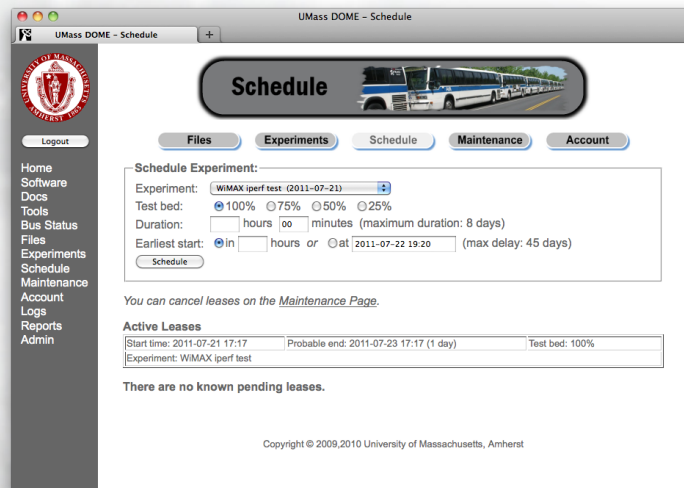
UMass DOME - Schedule

UMass DOME - Schedule

UNIVERSITY OF MASSACHUSETTS AMHERST 1863

Logout

Home
Software
Docs
Tools
Bus Status
Files
Experiments
Schedule
Maintenance
Account
Logs
Reports
Admin

Schedule

Files | Experiments | Schedule | Maintenance | Account

Schedule Experiment:

Experiment: WiMAX iperf test (2011-07-21)

Test bed: 100% 75% 50% 25%

Duration: hours 00 minutes (maximum duration: 8 days)

Earliest start: in hours *or* at 2011-07-22 19:20 (max delay: 45 days)

Schedule

*You can cancel leases on the Maintenance Page.*

**Active Leases**

| Start time: 2011-07-21 17:17 | Probable end: 2011-07-23 17:17 (1 day) | Test bed: 100% |
|---|---|---|
| Experiment: WiMAX iperf test | | |

**There are no known pending leases.**

Copyright © 2009,2010 University of Massachusetts, Amherst